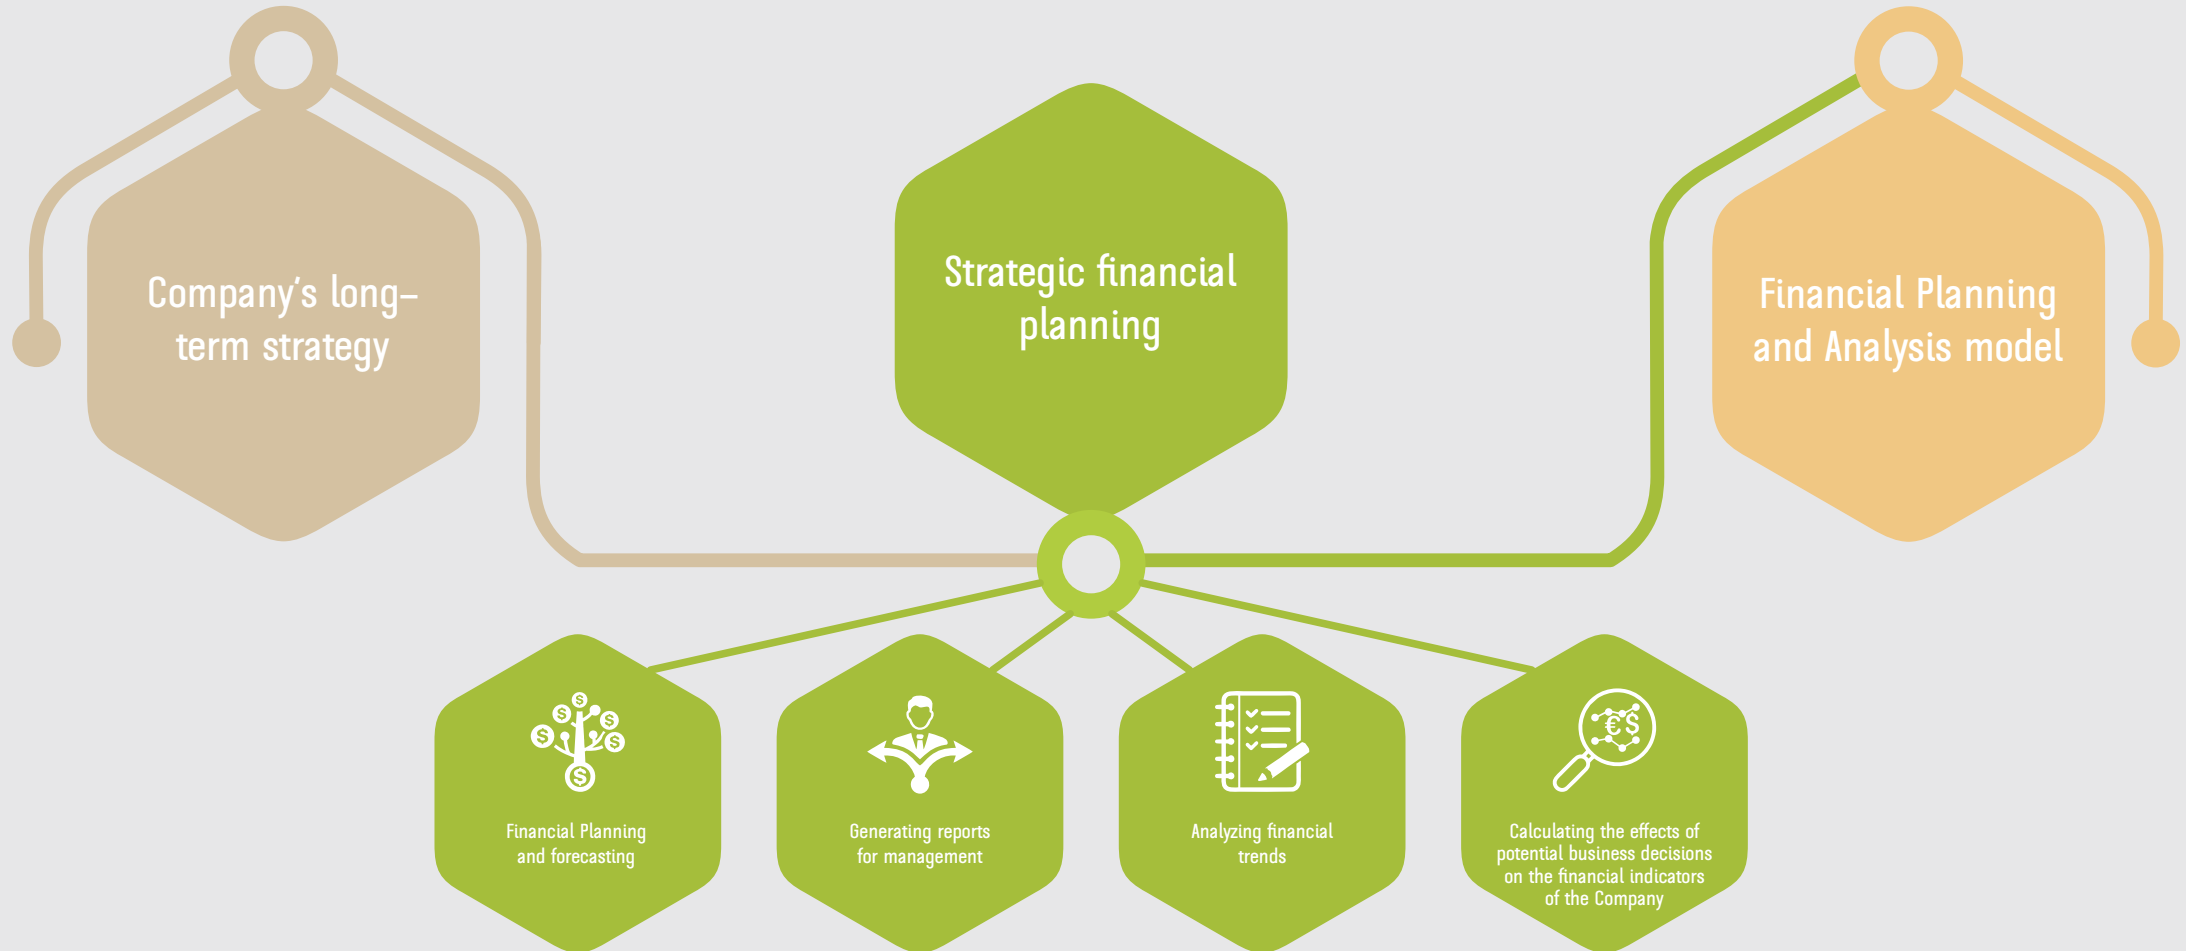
Company's long-term strategy

Strategic financial planning

Financial Planning and Analysis model

Financial Planning and forecasting

Generating reports for management

Analyzing financial trends

Calculating the effects of potential business decisions on the financial indicators of the Company